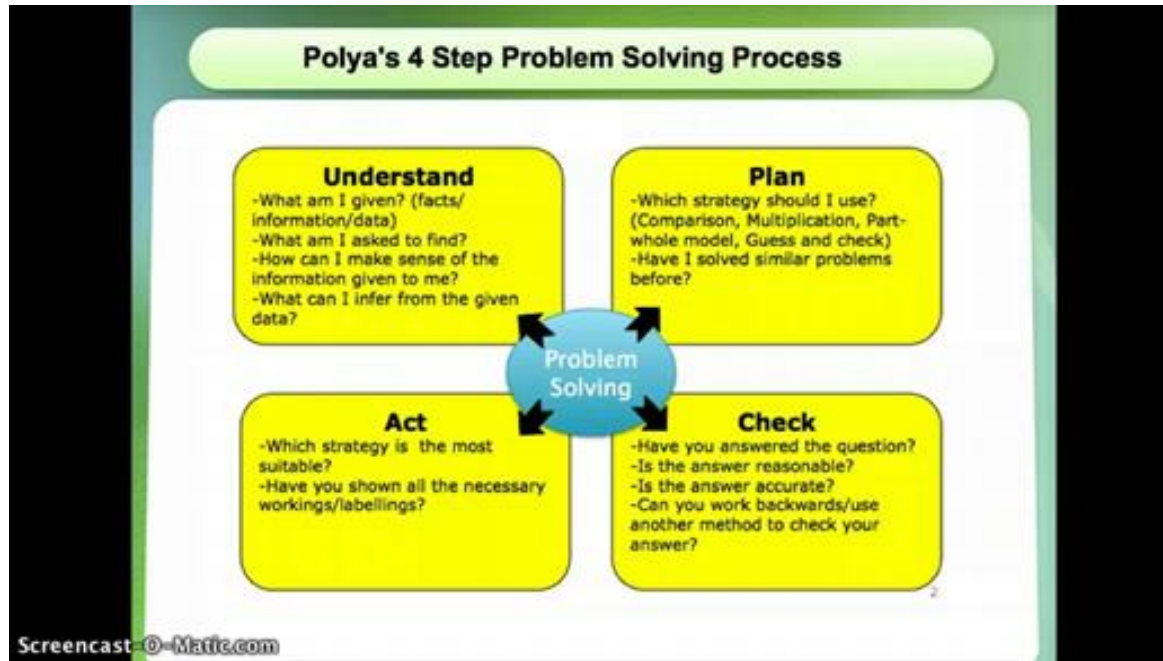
Polya's 4 Step Problem Solving Process

Understand
-What am I given? (facts/ information/data)
-What am I asked to find?
-How can I make sense of the information given to me?
-What can I infer from the given data?

Plan
-Which strategy should I use? (Comparison, Multiplication, Part-whole model, Guess and check)
-Have I solved similar problems before?

Problem Solving

Act
-Which strategy is the most suitable?
-Have you shown all the necessary workings/labellings?

Check
-Have you answered the question?
-Is the answer reasonable?
-Is the answer accurate?
-Can you work backwards/use another method to check your answer?

2

Screencast-O-Matic.com